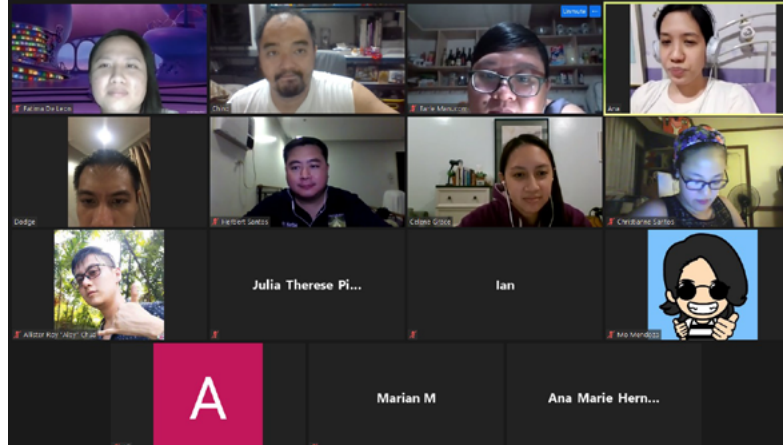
Unmute

Fatima De Leon

Chris

Faye Manuzon

Ana

Dodge

Herbert Santos

Celine Grace

Christianne Santos

Julia Therese Pi...

Ian

Allister Roy "Allzy" Chua

Mo Mendoza

A

Marian M

Ana Marie Hern...